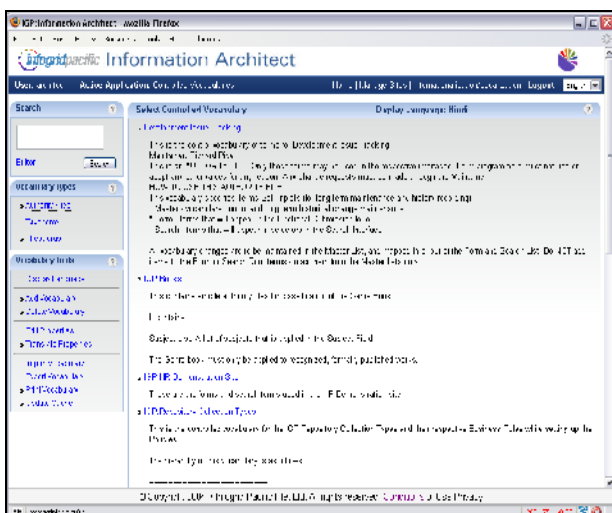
IGP:Information Architect - Mozilla Firefox

ingentapacific Information Architect

User Interface | Active Application: Controlled Vocabularies

Search

Enter [Search]

Vocabulary types
» ALL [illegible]
Taxonomy
» Thesaurus

Vocabulary tools
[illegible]
» Add Vocabulary
» Delete Vocabulary
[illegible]
» Thesaurus Properties
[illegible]
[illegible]
» Print Vocabulary
» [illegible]

Select Controlled Vocabulary | Display Language: Hindi

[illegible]

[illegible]

» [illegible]

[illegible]

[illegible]

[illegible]

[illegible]

» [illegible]

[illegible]

» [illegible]

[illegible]

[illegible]

© Copyright 2007 Ingenta Pacific Ltd. All rights reserved. Contact Us | Use Privacy